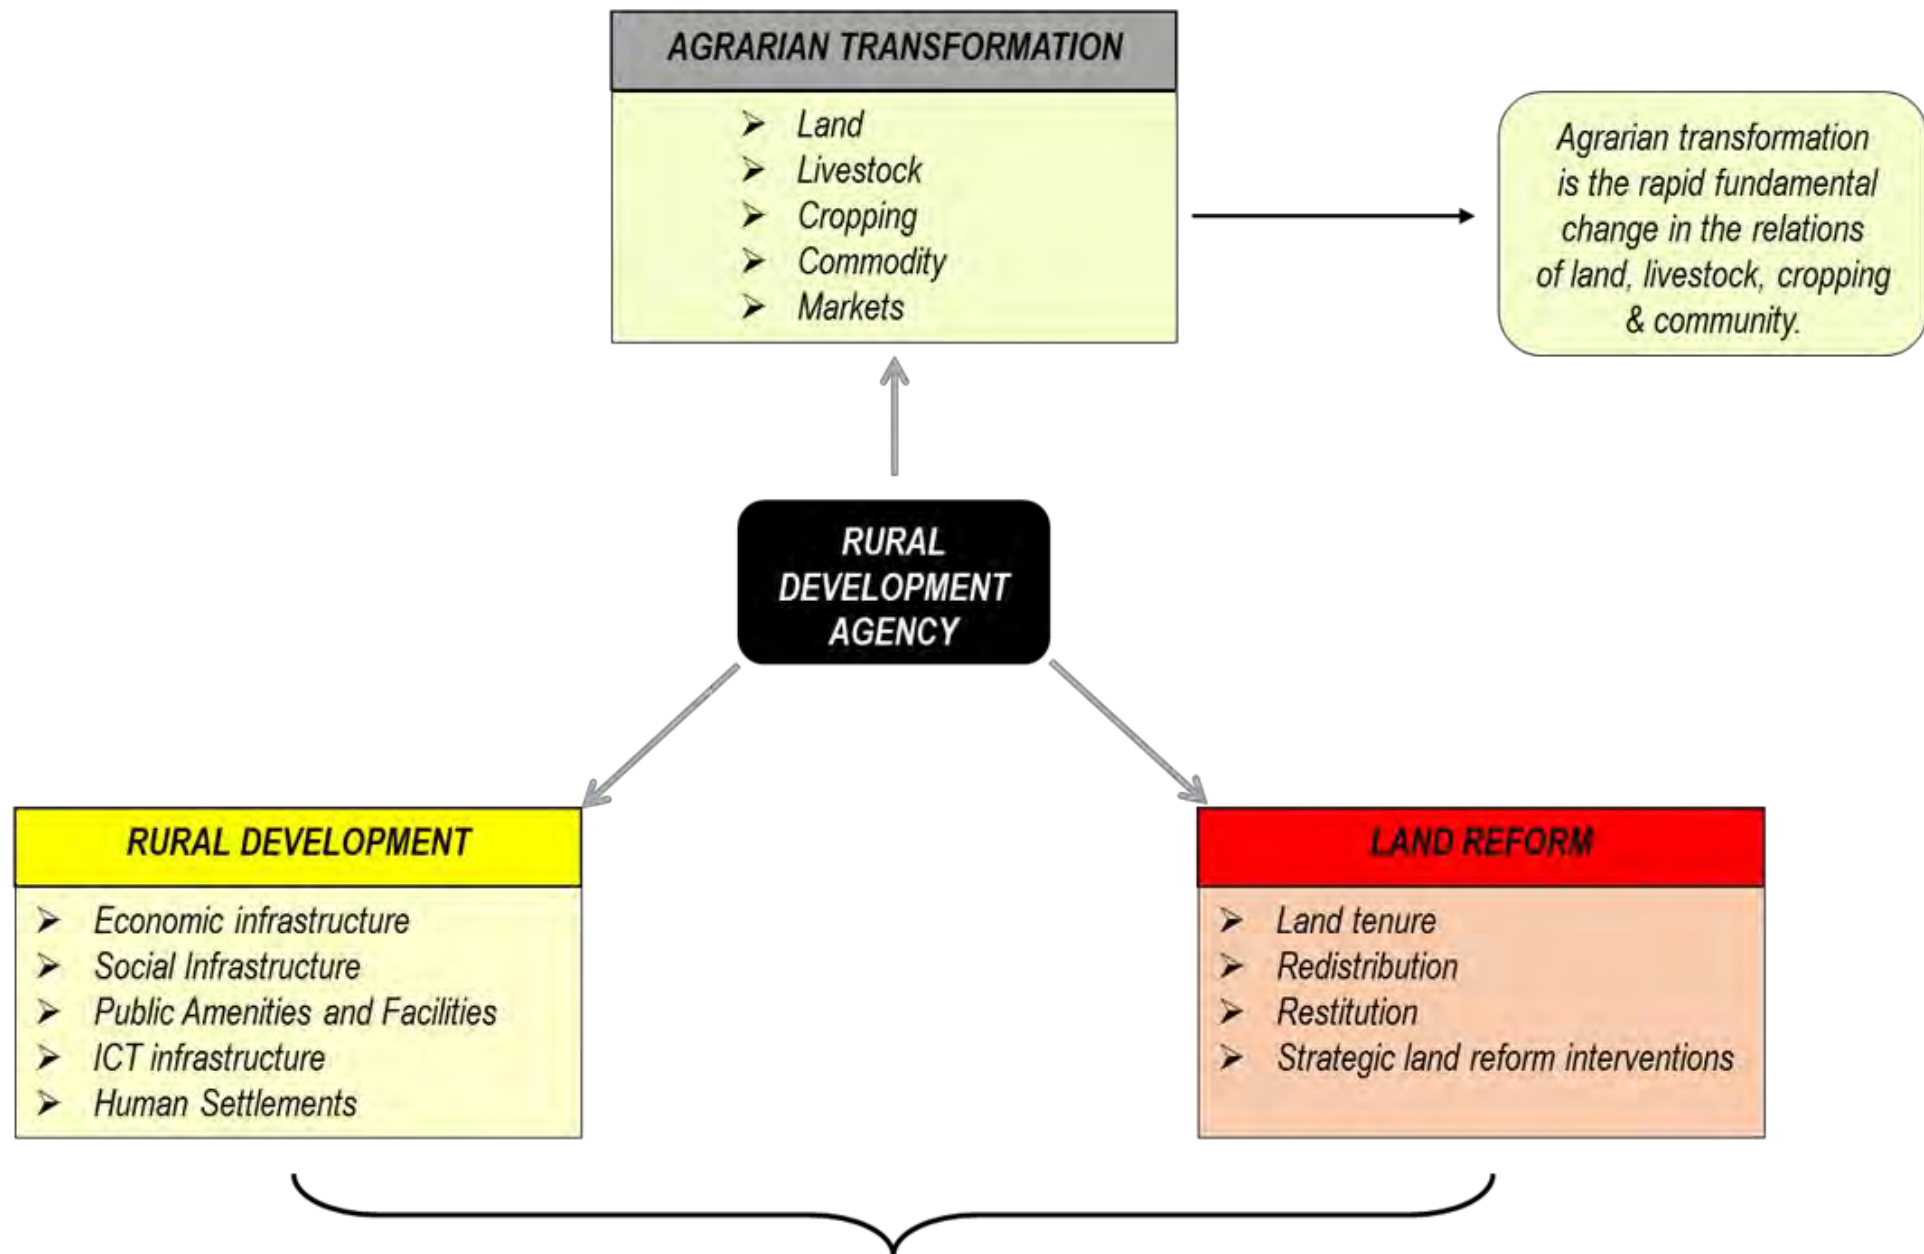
AGRARIAN TRANSFORMATION

➢ Land
➢ Livestock
➢ Cropping
➢ Commodity
➢ Markets

Agrarian transformation is the rapid fundamental change in the relations of land, livestock, cropping & community.

RURAL DEVELOPMENT AGENCY

RURAL DEVELOPMENT

➢ Economic infrastructure
➢ Social Infrastructure
➢ Public Amenities and Facilities
➢ ICT infrastructure
➢ Human Settlements

LAND REFORM

➢ Land tenure
➢ Redistribution
➢ Restitution
➢ Strategic land reform interventions